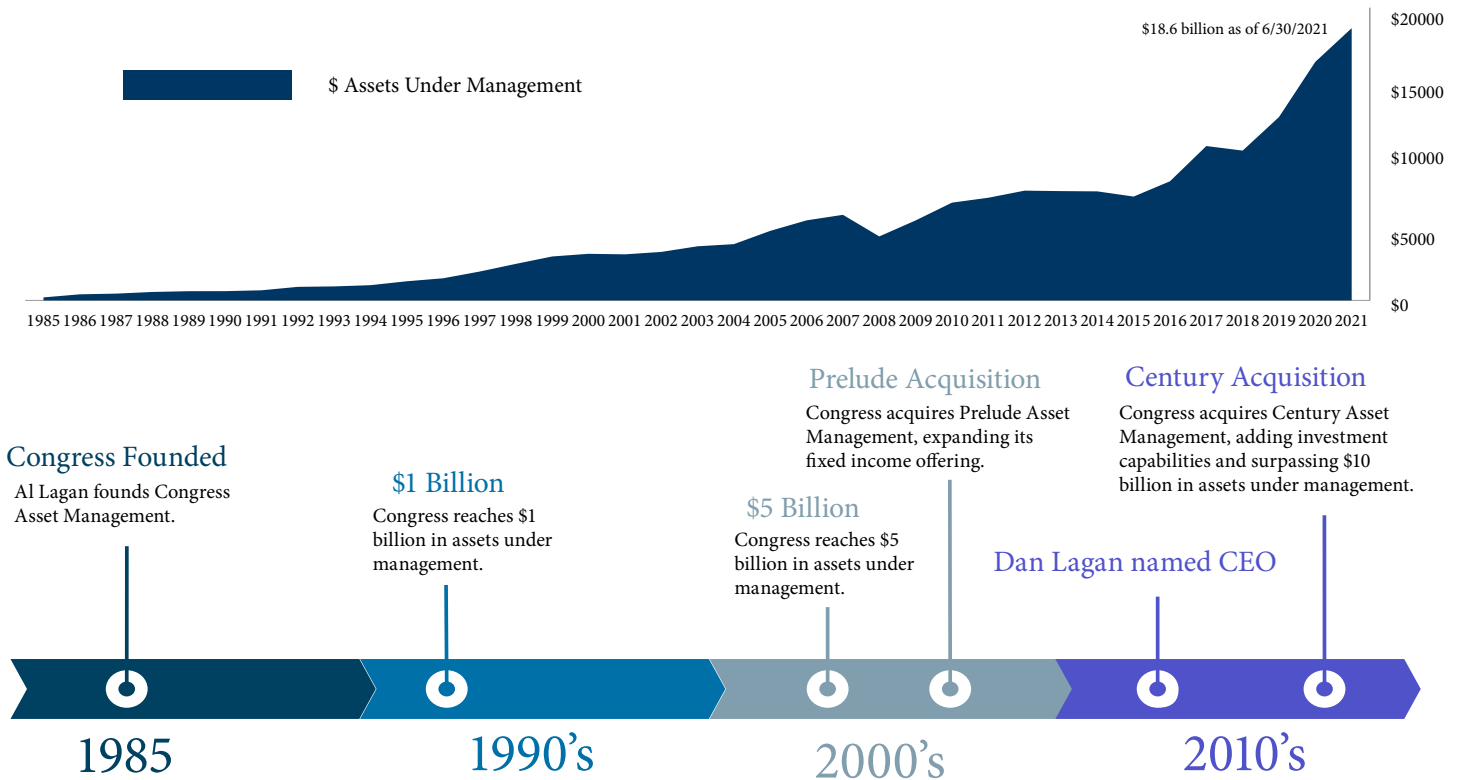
$ Assets Under Management

$18.6 billion as of 6/30/2021

$20000
$15000
$10000
$5000
$0

1985 1986 1987 1988 1989 1990 1991 1992 1993 1994 1995 1996 1997 1998 1999 2000 2001 2002 2003 2004 2005 2006 2007 2008 2009 2010 2011 2012 2013 2014 2015 2016 2017 2018 2019 2020 2021

Congress Founded
Al Lagan founds Congress Asset Management.

$1 Billion
Congress reaches $1 billion in assets under management.

$5 Billion
Congress reaches $5 billion in assets under management.

Prelude Acquisition
Congress acquires Prelude Asset Management, expanding its fixed income offering.

Dan Lagan named CEO

Century Acquisition
Congress acquires Century Asset Management, adding investment capabilities and surpassing $10 billion in assets under management.

1985

1990's

2000's

2010's